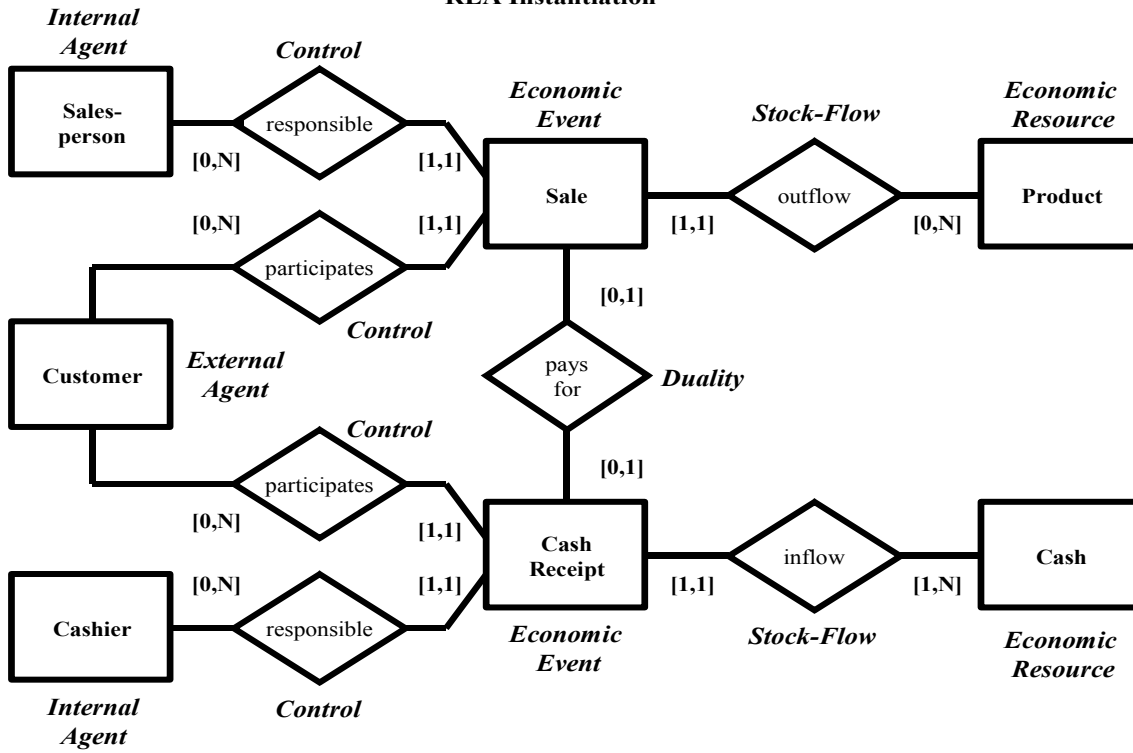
REA Instantiation

Internal Agent

Control

Sales-person

responsible

[0,N]

[1,1]

Economic Event

Stock-Flow

Economic Resource

Sale

outflow

Product

[1,1]

[0,N]

[0,N]

[1,1]

participates

Control

[0,1]

Customer

External Agent

pays for

Duality

Control

[0,1]

participates

[0,N]

[1,1]

Cash Receipt

inflow

Cash

[1,1]

[1,N]

[0,N]

[1,1]

Cashier

responsible

Economic Event

Stock-Flow

Economic Resource

Internal Agent

Control